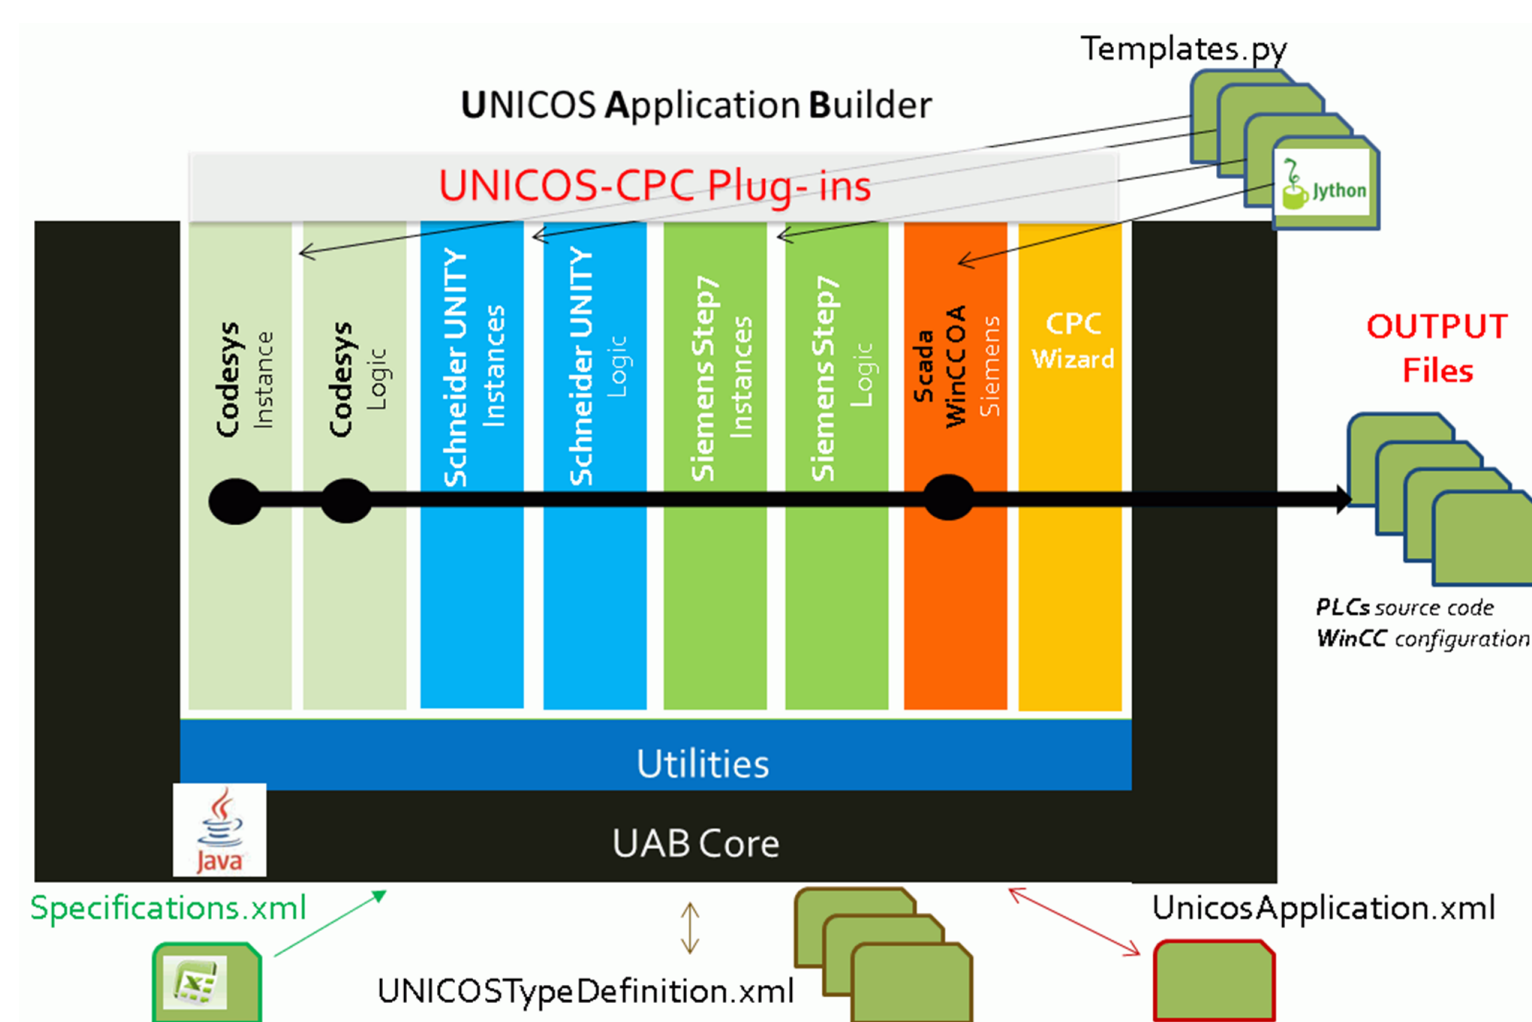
Templates.py

UNICOS Application Builder

UNICOS-CPC Plug- ins

Jython

Codesys Instance

Codesys Logic

Schneider UNITY Instances

Schneider UNITY Logic

Siemens Step7 Instances

Siemens Step7 Logic

Scada WinCC OA Siemens

CPC Wizard

OUTPUT Files

PLCs source code
WinCC configuration

Utilities

Java

UAB Core

Specifications.xml

UNICOSTypeDefinition.xml

UnicosApplication.xml